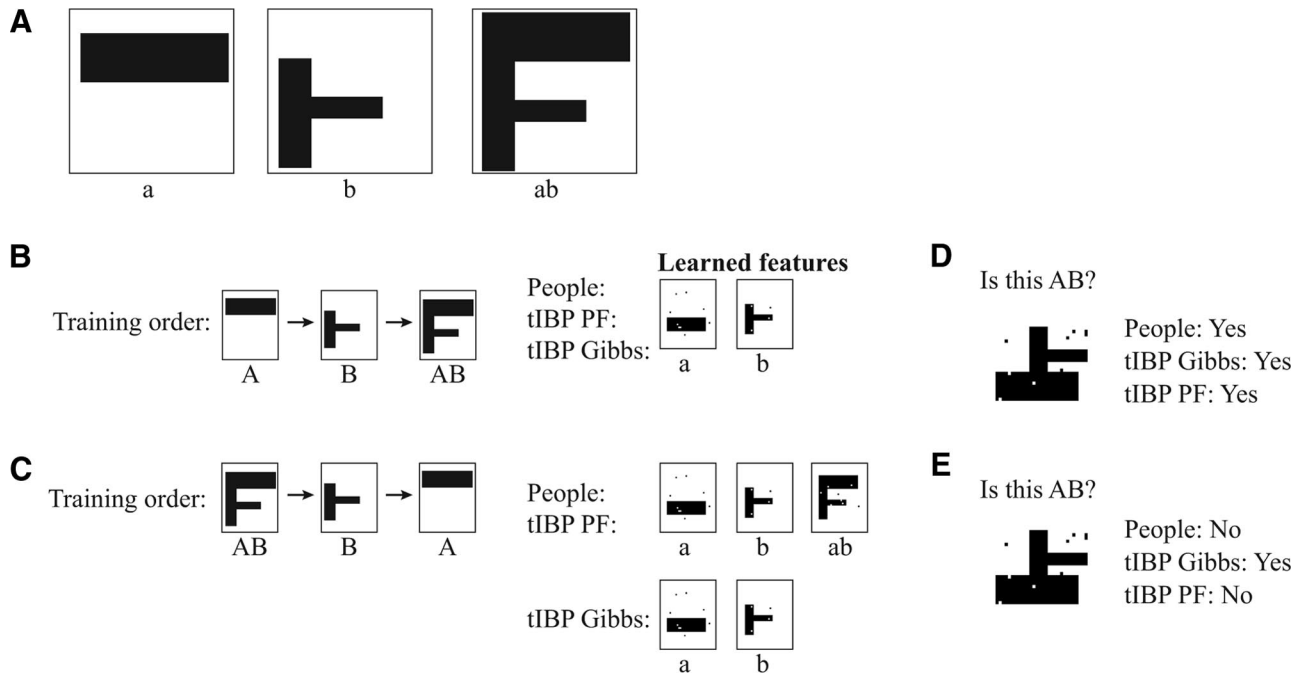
A

a

b

ab

B

Training order:

A

B

AB

Learned features

People:
tIBP PF:
tIBP Gibbs:

a

b

D

Is this AB?

People: Yes
tIBP Gibbs: Yes
tIBP PF: Yes

C

Training order:

AB

B

A

People:
tIBP PF:

a

b

ab

tIBP Gibbs:

a

b

E

Is this AB?

People: No
tIBP Gibbs: Yes
tIBP PF: No